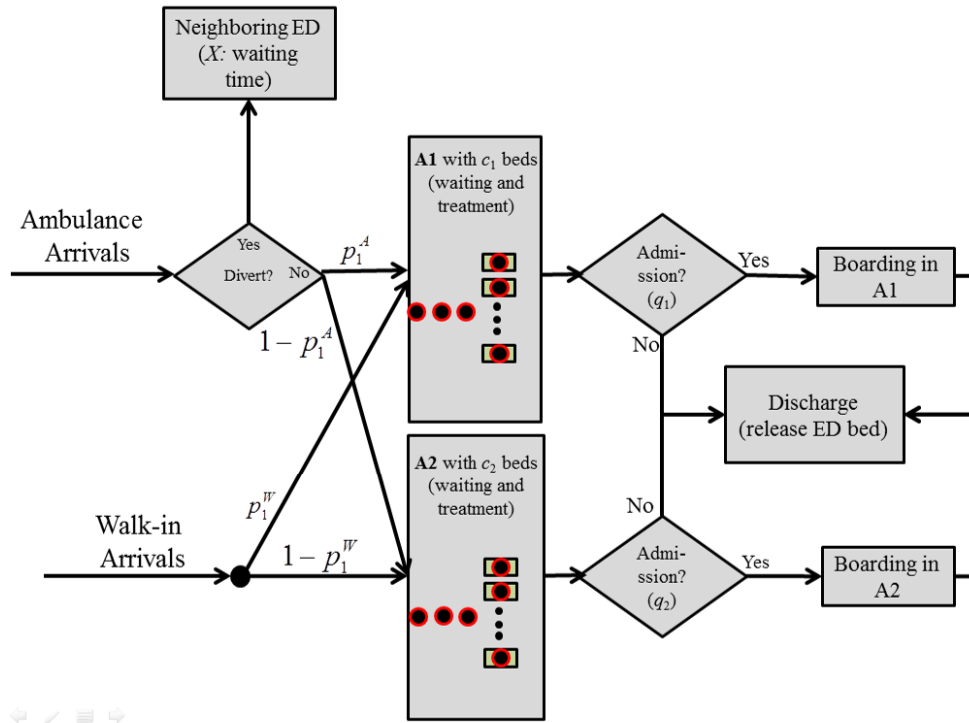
Neighboring ED ($X$: waiting time)

Ambulance Arrivals

Yes

Divert?

No

$p_1^A$

$1-p_1^A$

**A1** with $c_1$ beds (waiting and treatment)

Admission? ($q_1$)

Yes

Boarding in A1

No

Discharge (release ED bed)

**A2** with $c_2$ beds (waiting and treatment)

No

Walk-in Arrivals

$p_1^W$

$1-p_1^W$

Admission? ($q_2$)

Yes

Boarding in A2